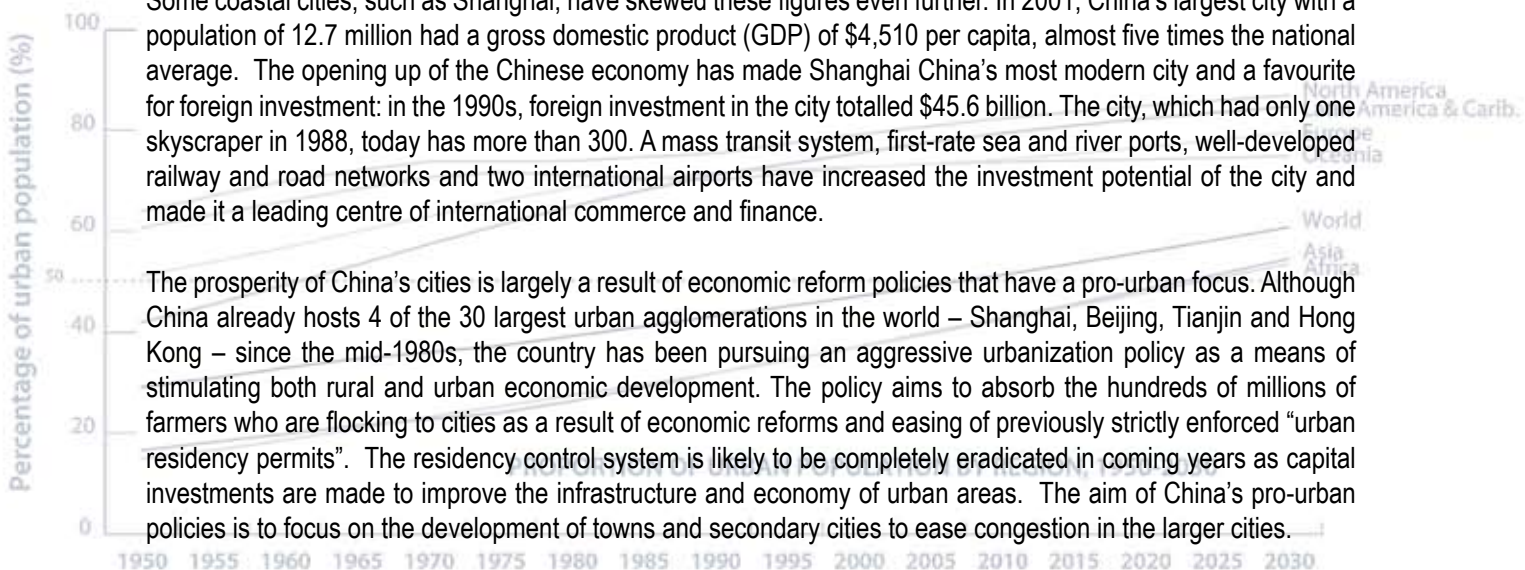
Some coastal cities, such as Shanghai, have skewed these figures even further. In 2001, China's largest city with a population of 12.7 million had a gross domestic product (GDP) of $4,510 per capita, almost five times the national average. The opening up of the Chinese economy has made Shanghai China's most modern city and a favourite for foreign investment: in the 1990s, foreign investment in the city totalled $45.6 billion. The city, which had only one skyscraper in 1988, today has more than 300. A mass transit system, first-rate sea and river ports, well-developed railway and road networks and two international airports have increased the investment potential of the city and made it a leading centre of international commerce and finance.

The prosperity of China's cities is largely a result of economic reform policies that have a pro-urban focus. Although China already hosts 4 of the 30 largest urban agglomerations in the world – Shanghai, Beijing, Tianjin and Hong Kong – since the mid-1980s, the country has been pursuing an aggressive urbanization policy as a means of stimulating both rural and urban economic development. The policy aims to absorb the hundreds of millions of farmers who are flocking to cities as a result of economic reforms and easing of previously strictly enforced "urban residency permits". The residency control system is likely to be completely eradicated in coming years as capital investments are made to improve the infrastructure and economy of urban areas. The aim of China's pro-urban policies is to focus on the development of towns and secondary cities to ease congestion in the larger cities.

Percentage of urban population (%)
100
80
60
50
40
20
0
North America
Latin America & Carib.
Europe
Oceania
World
Asia
Africa
PROPORTION OF URBAN POPULATION BY REGION, 1950-2030
1950 1955 1960 1965 1970 1975 1980 1985 1990 1995 2000 2005 2010 2015 2020 2025 2030